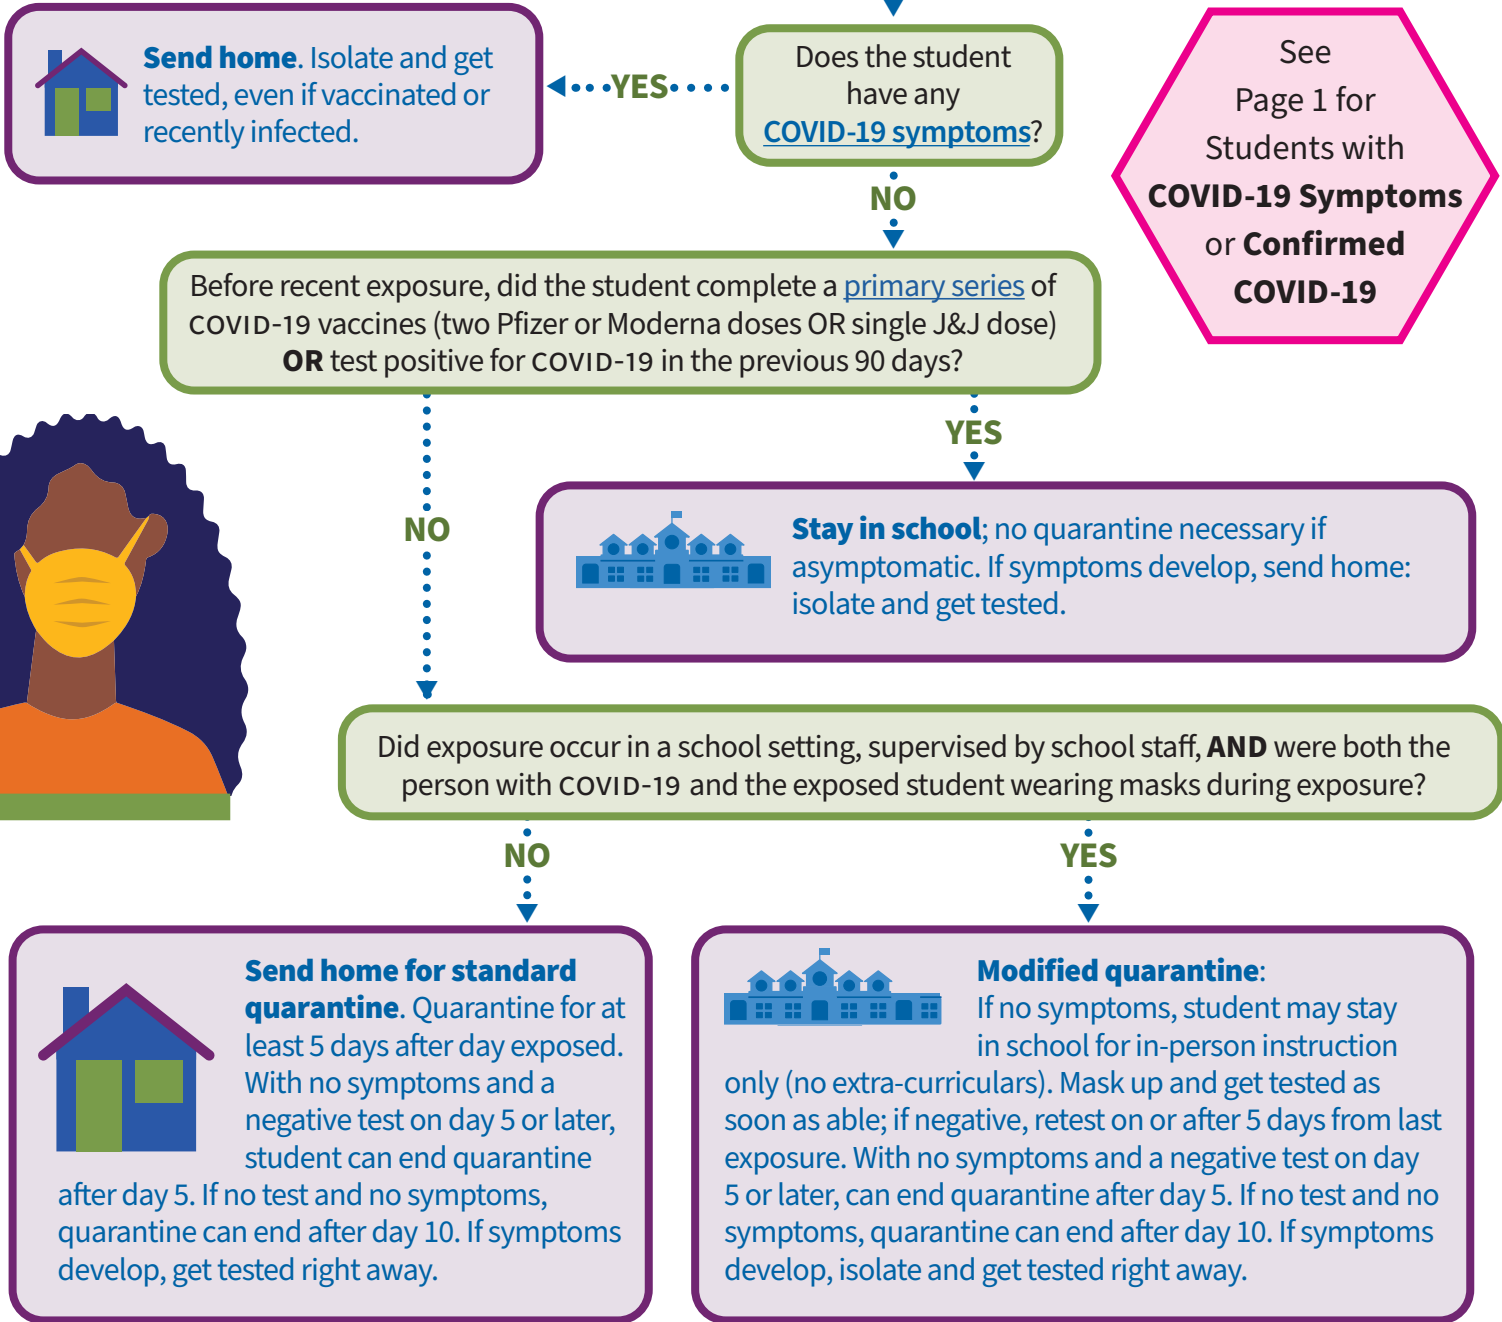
Send home. Isolate and get tested, even if vaccinated or recently infected.

YES

Does the student have any COVID-19 symptoms?

See Page 1 for Students with COVID-19 Symptoms or Confirmed COVID-19

NO

Before recent exposure, did the student complete a primary series of COVID-19 vaccines (two Pfizer or Moderna doses OR single J&J dose) OR test positive for COVID-19 in the previous 90 days?

YES

NO

Stay in school; no quarantine necessary if asymptomatic. If symptoms develop, send home: isolate and get tested.

Did exposure occur in a school setting, supervised by school staff, AND were both the person with COVID-19 and the exposed student wearing masks during exposure?

NO

YES

Send home for standard quarantine. Quarantine for at least 5 days after day exposed. With no symptoms and a negative test on day 5 or later, student can end quarantine after day 5. If no test and no symptoms, quarantine can end after day 10. If symptoms develop, get tested right away.

Modified quarantine: If no symptoms, student may stay in school for in-person instruction only (no extra-curriculars). Mask up and get tested as soon as able; if negative, retest on or after 5 days from last exposure. With no symptoms and a negative test on day 5 or later, can end quarantine after day 5. If no test and no symptoms, quarantine can end after day 10. If symptoms develop, isolate and get tested right away.